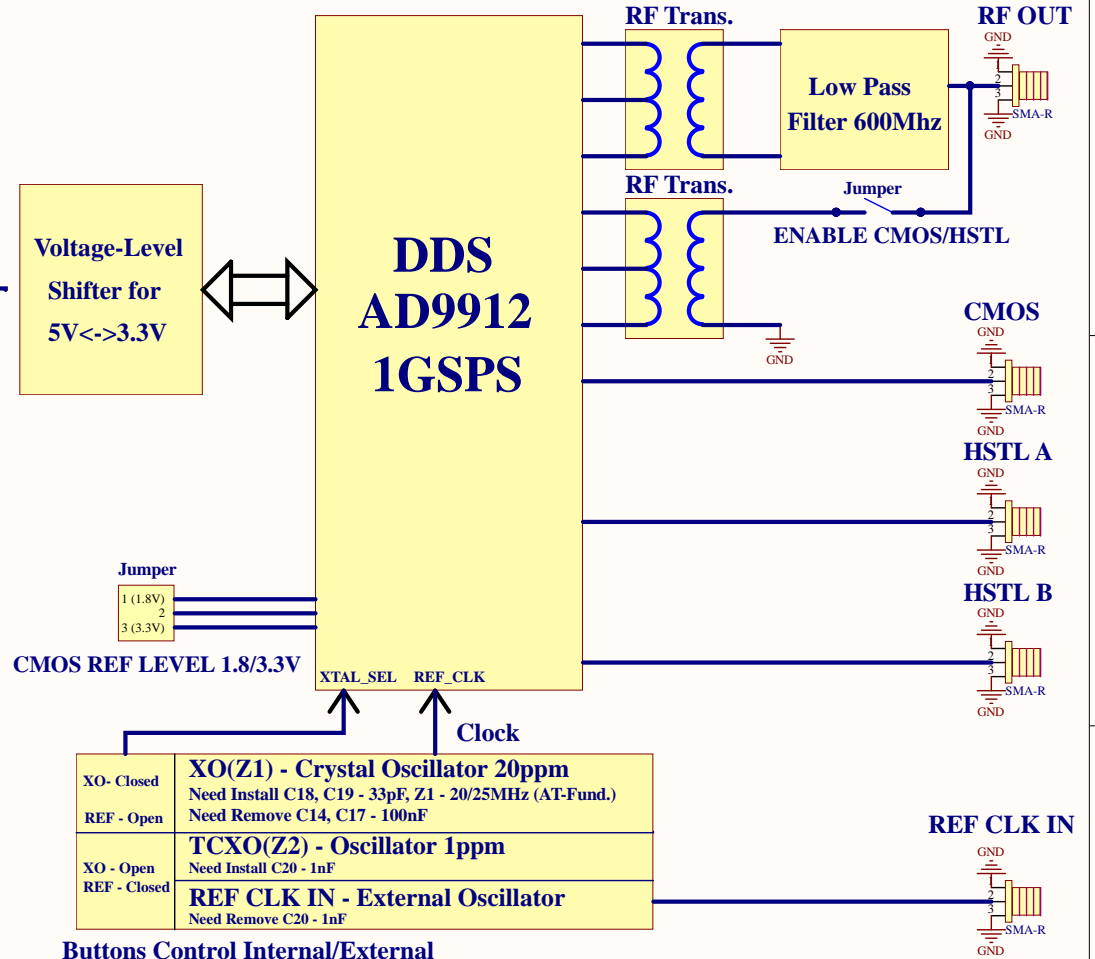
RF Trans.

RF OUT

GND

2

3

SMA-R

GND

Low Pass Filter 600Mhz

RF Trans.

Jumper

ENABLE CMOS/HSTL

GND

Voltage-Level Shifter for 5V<->3.3V

DDS AD9912 1GSPS

CMOS

GND

2

3

SMA-R

GND

HSTL A

GND

2

3

SMA-R

GND

HSTL B

GND

2

3

SMA-R

GND

Jumper

1 (1.8V)

2

3 (3.3V)

CMOS REF LEVEL 1.8/3.3V

XTAL_SEL

REF_CLK

Clock

XO- Closed

REF - Open

XO(Z1) - Crystal Oscillator 20ppm

Need Install C18, C19 - 33pF, Z1 - 20/25MHz (AT-Fund.)

Need Remove C14, C17 - 100nF

XO - Open

REF - Closed

TCXO(Z2) - Oscillator 1ppm

Need Install C20 - 1nF

REF CLK IN - External Oscillator

Need Remove C20 - 1nF

REF CLK IN

GND

2

3

SMA-R

GND

Buttons Control Internal/External